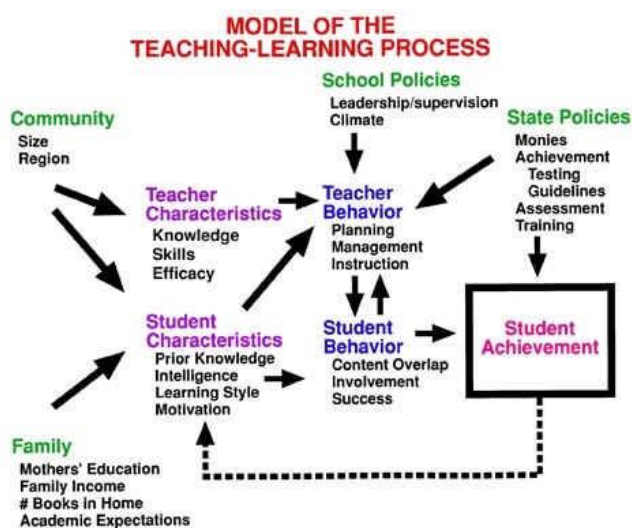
MODEL OF THE
TEACHING-LEARNING PROCESS

School Policies
Leadership/supervision
Climate

Community
Size
Region

State Policies
Monies
Achievement
Testing
Guidelines
Assessment
Training

Teacher Characteristics
Knowledge
Skills
Efficacy

Teacher Behavior
Planning
Management
Instruction

Student Characteristics
Prior Knowledge
Intelligence
Learning Style
Motivation

Student Behavior
Content Overlap
Involvement
Success

Student Achievement

Family
Mothers' Education
Family Income
# Books in Home
Academic Expectations